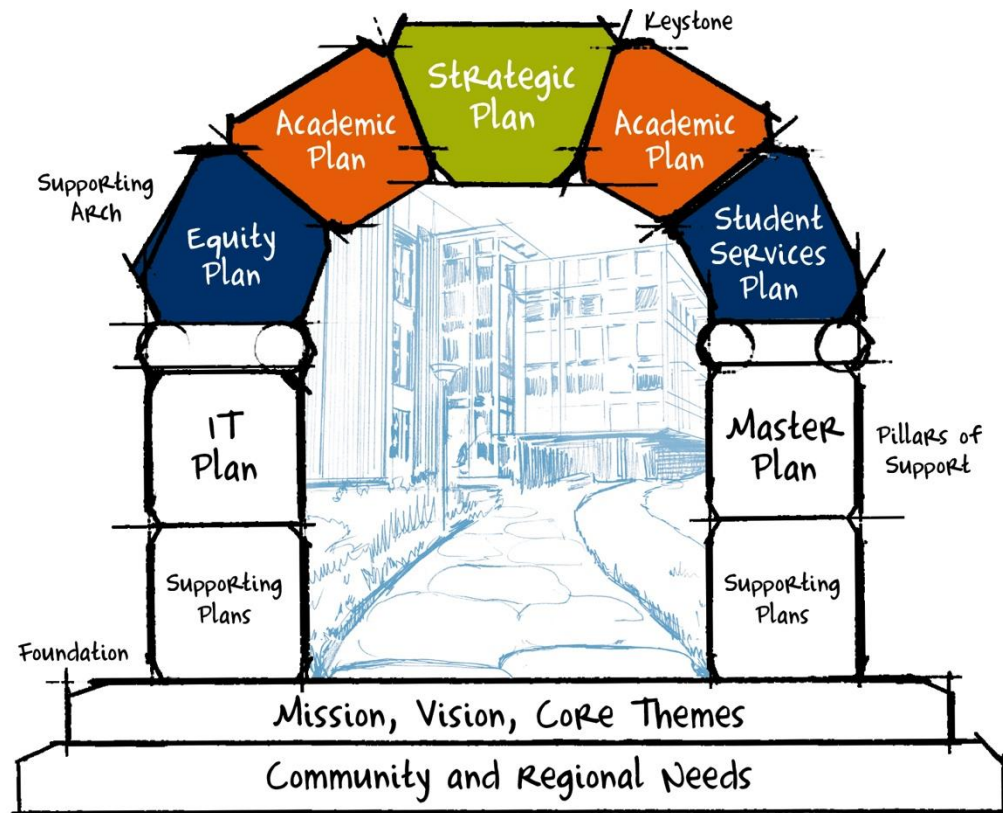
Keystone

Strategic Plan

Academic Plan

Academic Plan

Supporting Arch

Equity Plan

Student Services Plan

IT Plan

Master Plan

Pillars of Support

Supporting Plans

Supporting Plans

Foundation

Mission, Vision, Core Themes

Community and Regional Needs